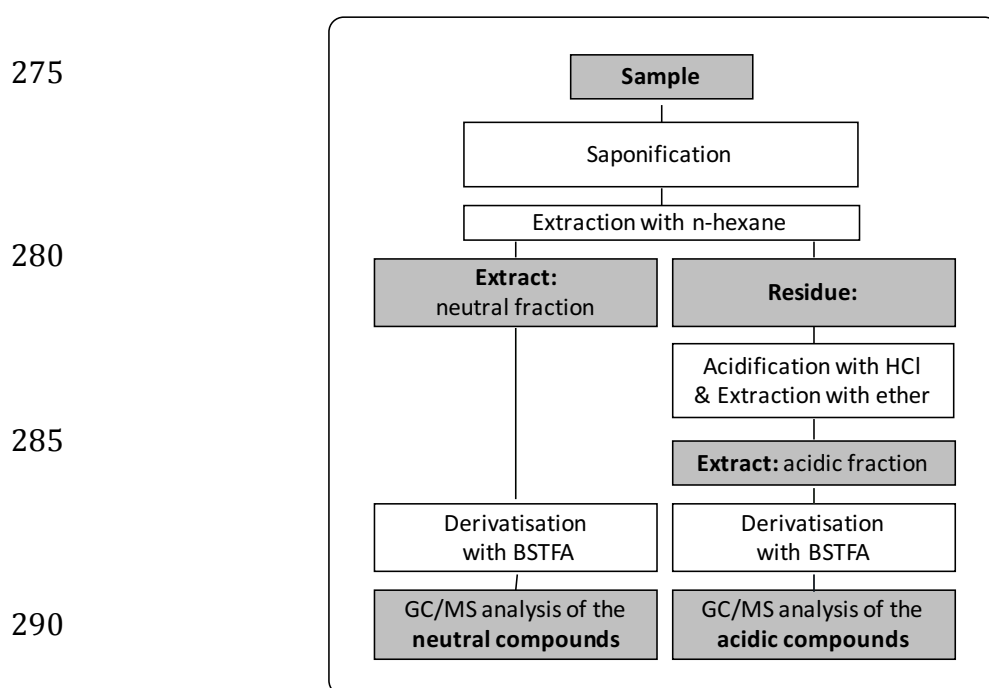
275

Sample

Saponification

Extraction with n-hexane

280

Extract: neutral fraction

Residue:

Acidification with HCl & Extraction with ether

285

Extract: acidic fraction

Derivatisation with BSTFA

Derivatisation with BSTFA

290

GC/MS analysis of the neutral compounds

GC/MS analysis of the acidic compounds